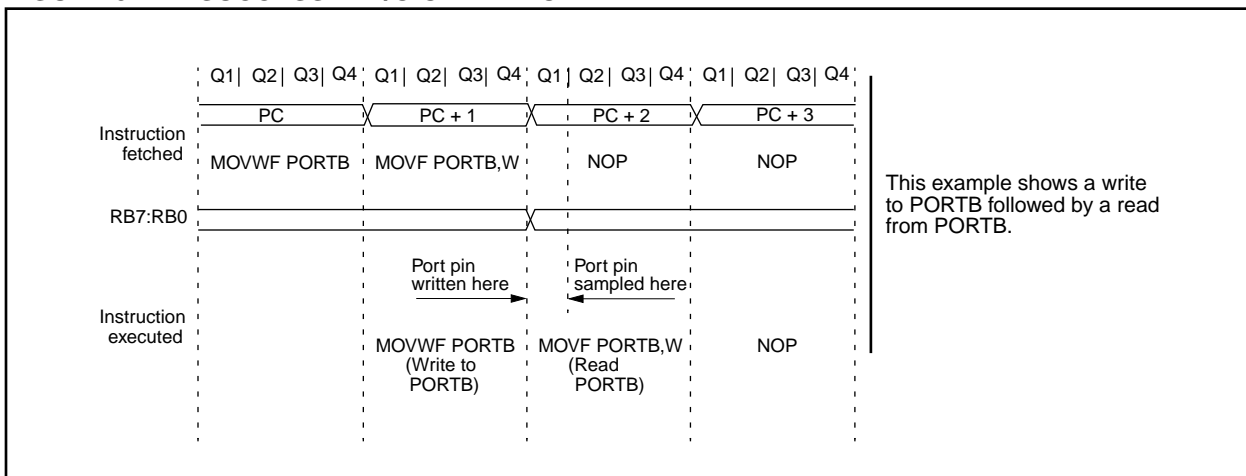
Q1 | Q2 | Q3 | Q4 | Q1 | Q2 | Q3 | Q4 | Q1 | Q2 | Q3 | Q4 | Q1 | Q2 | Q3 | Q4

PC

PC + 1

PC + 2

PC + 3

Instruction fetched

MOVWF PORTB

MOVF PORTB,W

NOP

NOP

This example shows a write to PORTB followed by a read from PORTB.

RB7:RB0

Port pin written here

Port pin sampled here

Instruction executed

MOVWF PORTB (Write to PORTB)

MOVF PORTB,W (Read PORTB)

NOP